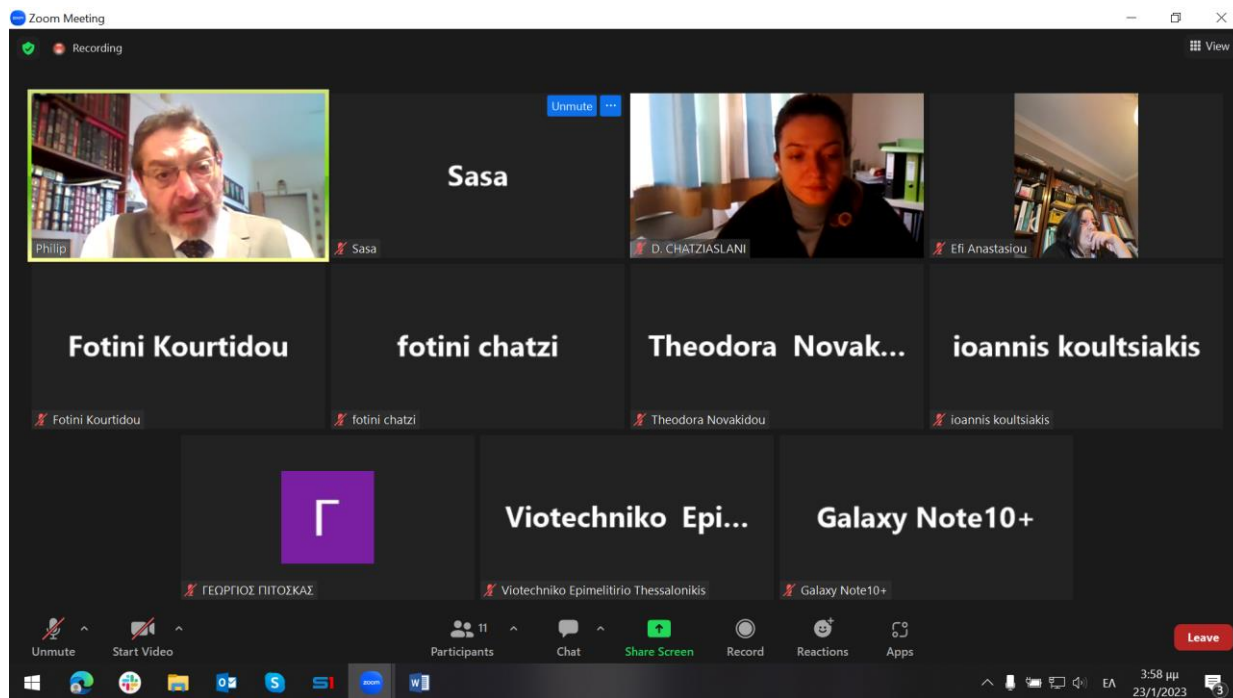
Zoom Meeting

Recording

View

Philip

Unmute

Sasa

Sasa

D. CHATZIASLANI

Efi Anastasiou

Fotini Kourtidou

Fotini Kourtidou

fotini chatzi

fotini chatzi

Theodora Novak...

Theodora Novakidou

ioannis koultsiakis

ioannis koultsiakis

Γ

ΓΕΩΡΓΙΟΣ ΠΙΤΟΣΚΑΣ

Viotechniko Epi...

Viotechniko Epimelitirio Thessalonikis

Galaxy Note10+

Galaxy Note10+

Unmute

Start Video

11

Participants

Chat

Share Screen

Record

Reactions

Apps

Leave

ΕΛ

3:58 μμ
23/1/2023

3